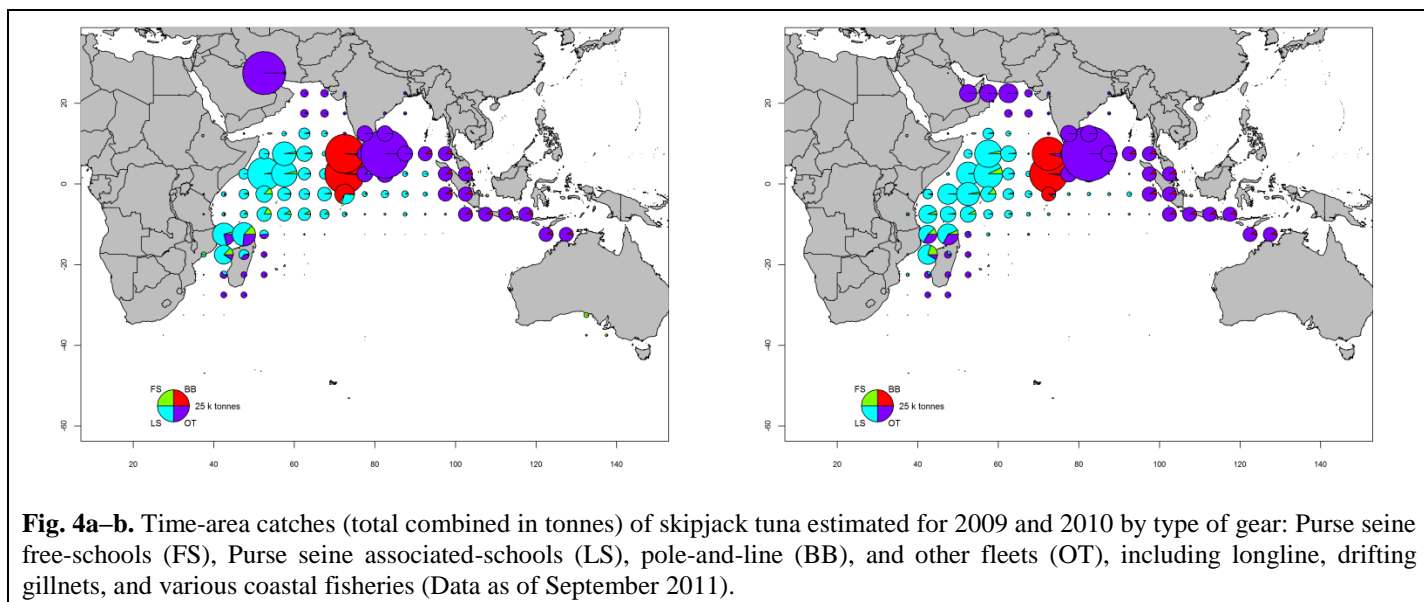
20
0
-20
-40
-60
20 40 60 80 100 120 140

FS BB
25 k tonnes
LS OT

20
0
-20
-40
-60
20 40 60 80 100 120 140

FS BB
25 k tonnes
LS OT

**Fig. 4a–b.** Time-area catches (total combined in tonnes) of skipjack tuna estimated for 2009 and 2010 by type of gear: Purse seine free-schools (FS), Purse seine associated-schools (LS), pole-and-line (BB), and other fleets (OT), including longline, drifting gillnets, and various coastal fisheries (Data as of September 2011).